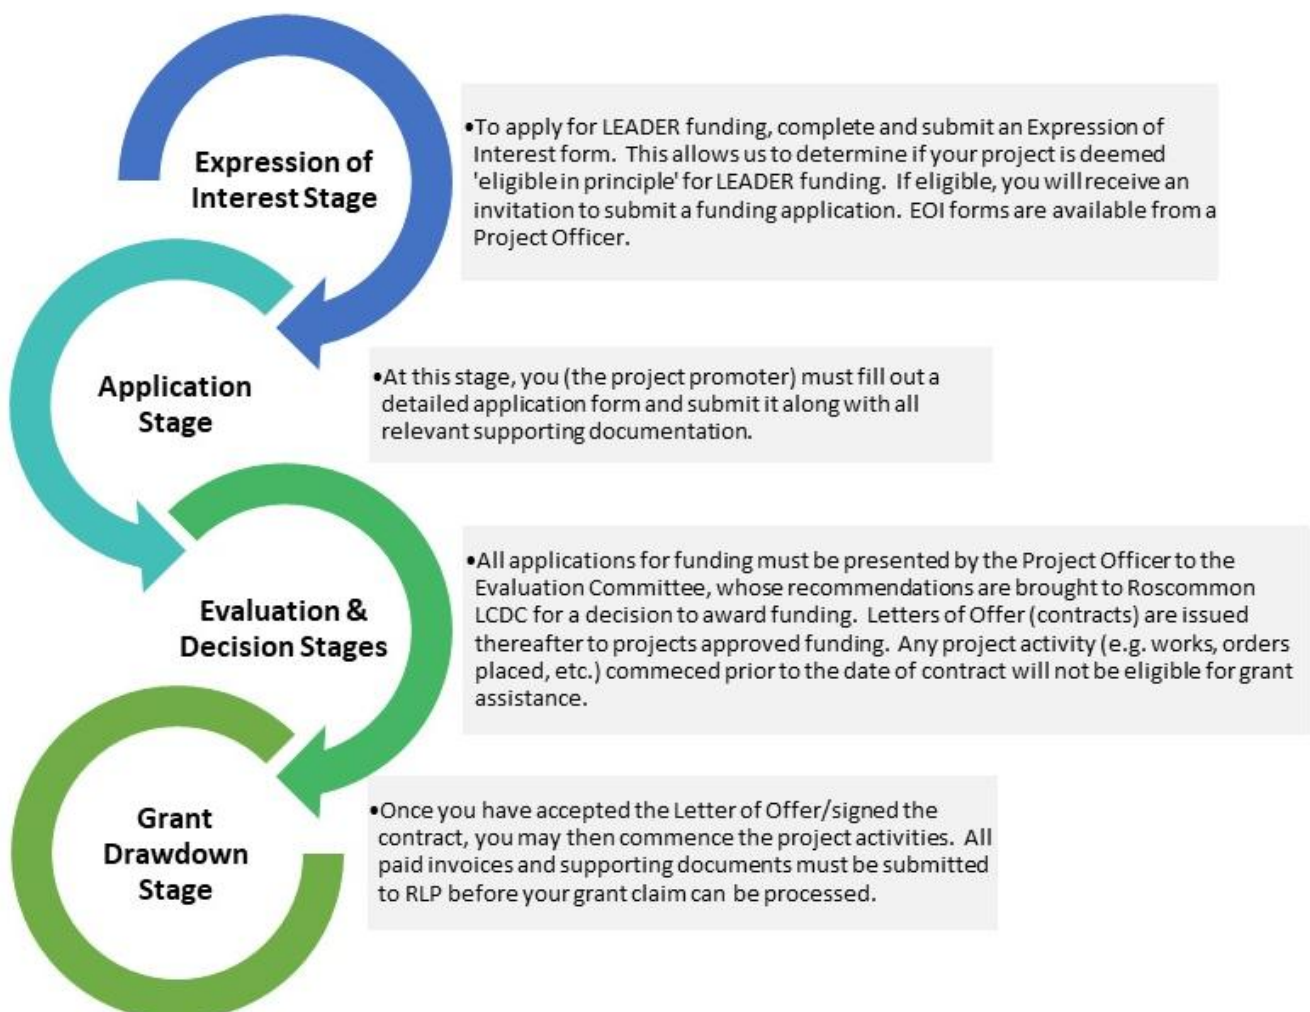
Expression of Interest Stage

•To apply for LEADER funding, complete and submit an Expression of Interest form. This allows us to determine if your project is deemed 'eligible in principle' for LEADER funding. If eligible, you will receive an invitation to submit a funding application. EOI forms are available from a Project Officer.

Application Stage

•At this stage, you (the project promoter) must fill out a detailed application form and submit it along with all relevant supporting documentation.

Evaluation & Decision Stages

•All applications for funding must be presented by the Project Officer to the Evaluation Committee, whose recommendations are brought to Roscommon LCDC for a decision to award funding. Letters of Offer (contracts) are issued thereafter to projects approved funding. Any project activity (e.g. works, orders placed, etc.) commeced prior to the date of contract will not be eligible for grant assistance.

Grant Drawdown Stage

•Once you have accepted the Letter of Offer/signed the contract, you may then commence the project activities. All paid invoices and supporting documents must be submitted to RLP before your grant claim can be processed.